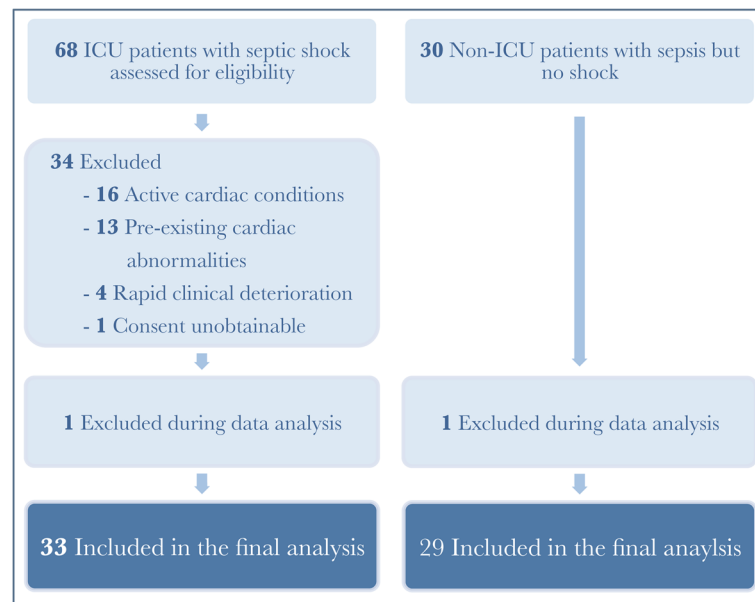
**68** ICU patients with septic shock assessed for eligibility

**34** Excluded
- **16** Active cardiac conditions
- **13** Pre-existing cardiac abnormalities
- **4** Rapid clinical deterioration
- **1** Consent unobtainable

**1** Excluded during data analysis

**33** Included in the final analysis

**30** Non-ICU patients with sepsis but no shock

**1** Excluded during data analysis

29 Included in the final anaylsis